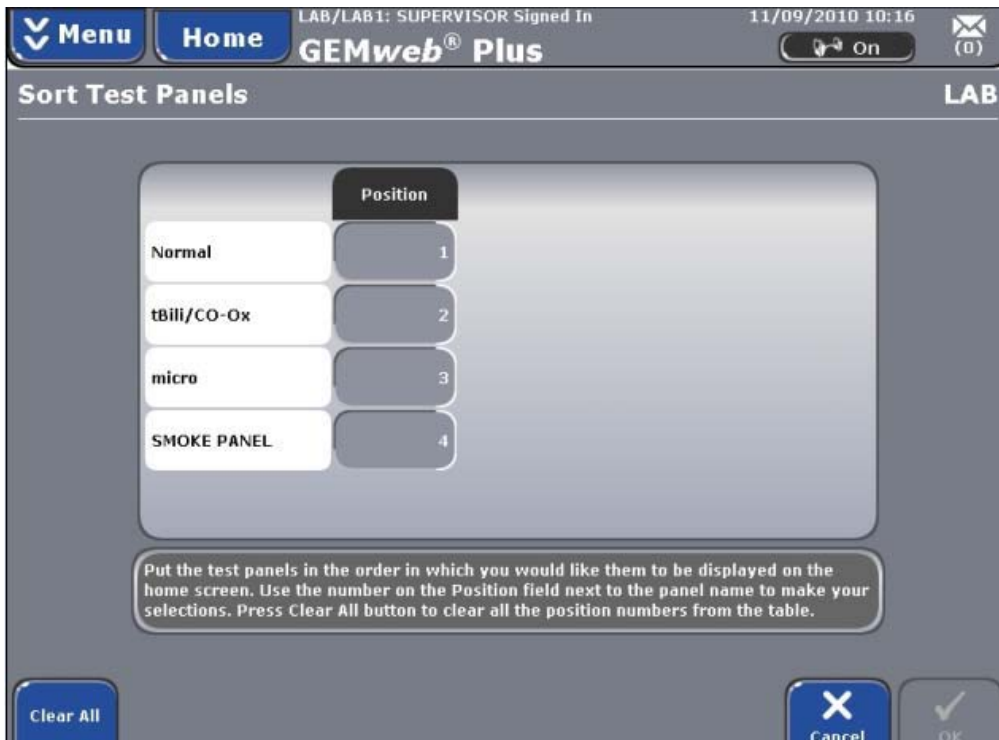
Menu Home LAB/LAB1: SUPERVISOR Signed In GEMweb® Plus 11/09/2010 10:16 On (0)

Sort Test Panels LAB

| | Position |
|---|---|
| Normal | 1 |
| tBili/CO-Ox | 2 |
| micro | 3 |
| SMOKE PANEL | 4 |

Put the test panels in the order in which you would like them to be displayed on the home screen. Use the number on the Position field next to the panel name to make your selections. Press Clear All button to clear all the position numbers from the table.

Clear All

Cancel

OK